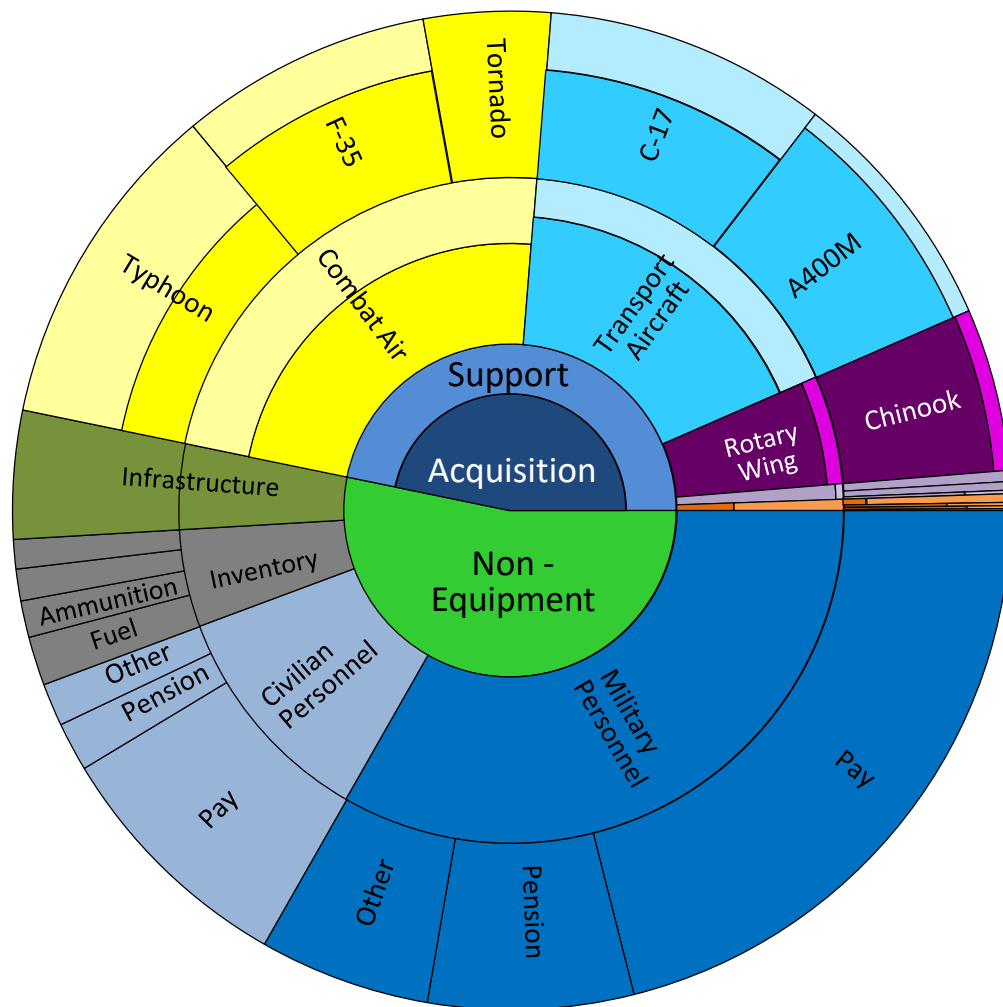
Acquisition
Support
Combat Air
Typhoon
F-35
Tornado
Transport Aircraft
C-17
A400M
Rotary Wing
Chinook
Infrastructure
Non - Equipment
Inventory
Ammunition
Fuel
Civilian Personnel
Other
Pension
Pay
Military Personnel
Other
Pension
Pay